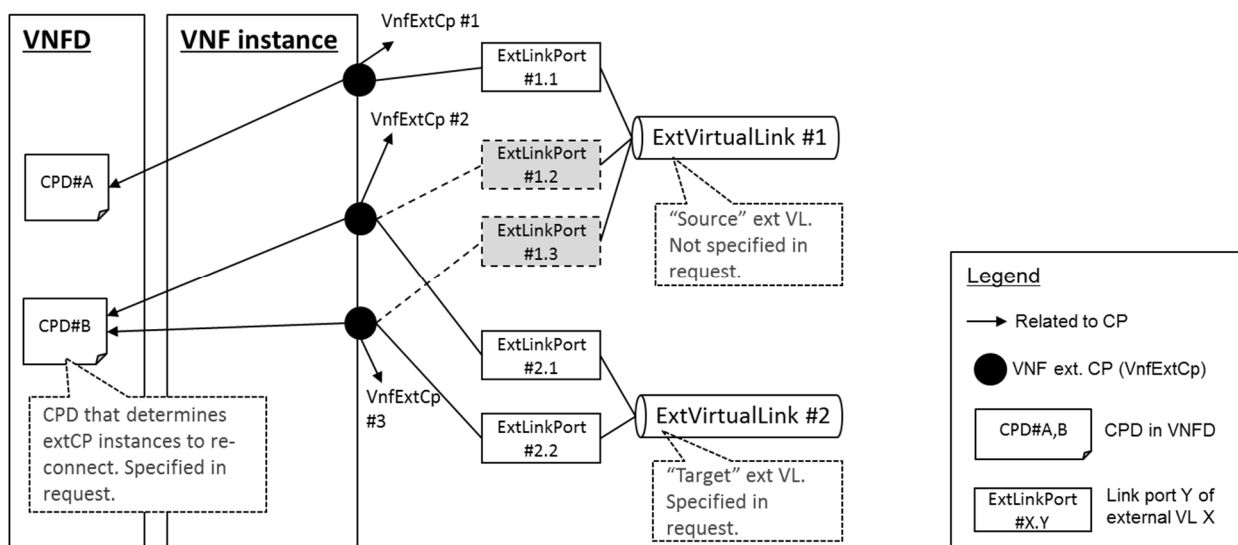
VNFD

VNF instance

VnfExtCp #1

ExtLinkPort #1.1

VnfExtCp #2

ExtLinkPort #1.2

ExtVirtualLink #1

CPD#A

ExtLinkPort #1.3

"Source" ext VL. Not specified in request.

Legend

Related to CP

VNF ext. CP (VnfExtCp)

CPD#B

ExtLinkPort #2.1

VnfExtCp #3

CPD that determines extCP instances to re-connect. Specified in request.

ExtLinkPort #2.2

ExtVirtualLink #2

CPD#A,B

CPD in VNFD

"Target" ext VL. Specified in request.

ExtLinkPort #X.Y

Link port Y of external VL X